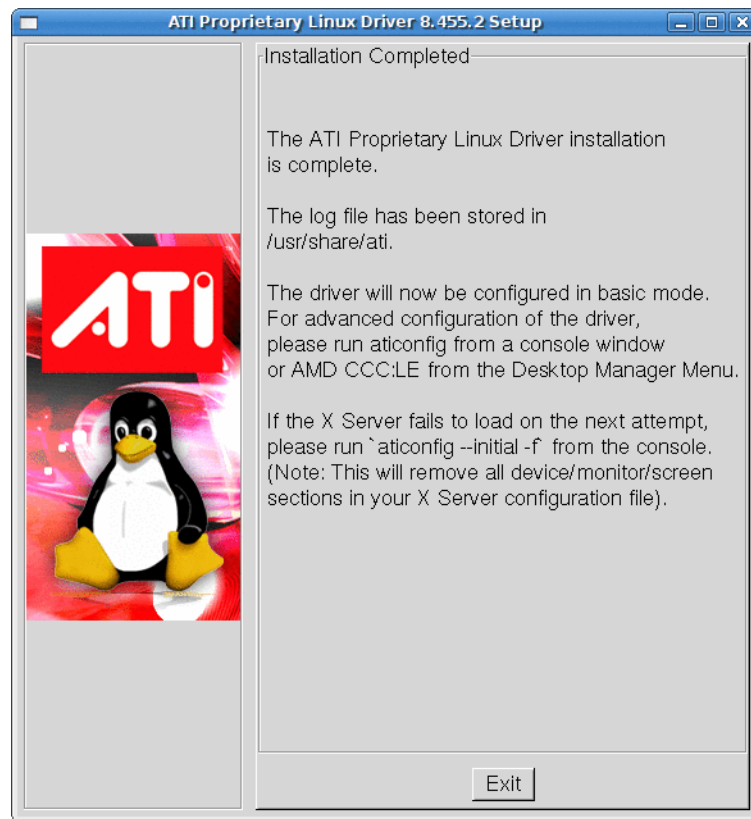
ATI Proprietary Linux Driver 8.455.2 Setup

ATI

Installation Completed

The ATI Proprietary Linux Driver installation is complete.

The log file has been stored in /usr/share/ati.

The driver will now be configured in basic mode. For advanced configuration of the driver, please run aticonfig from a console window or AMD CCC:LE from the Desktop Manager Menu.

If the X Server fails to load on the next attempt, please run `aticonfig --initial -f` from the console. (Note: This will remove all device/monitor/screen sections in your X Server configuration file).

Exit